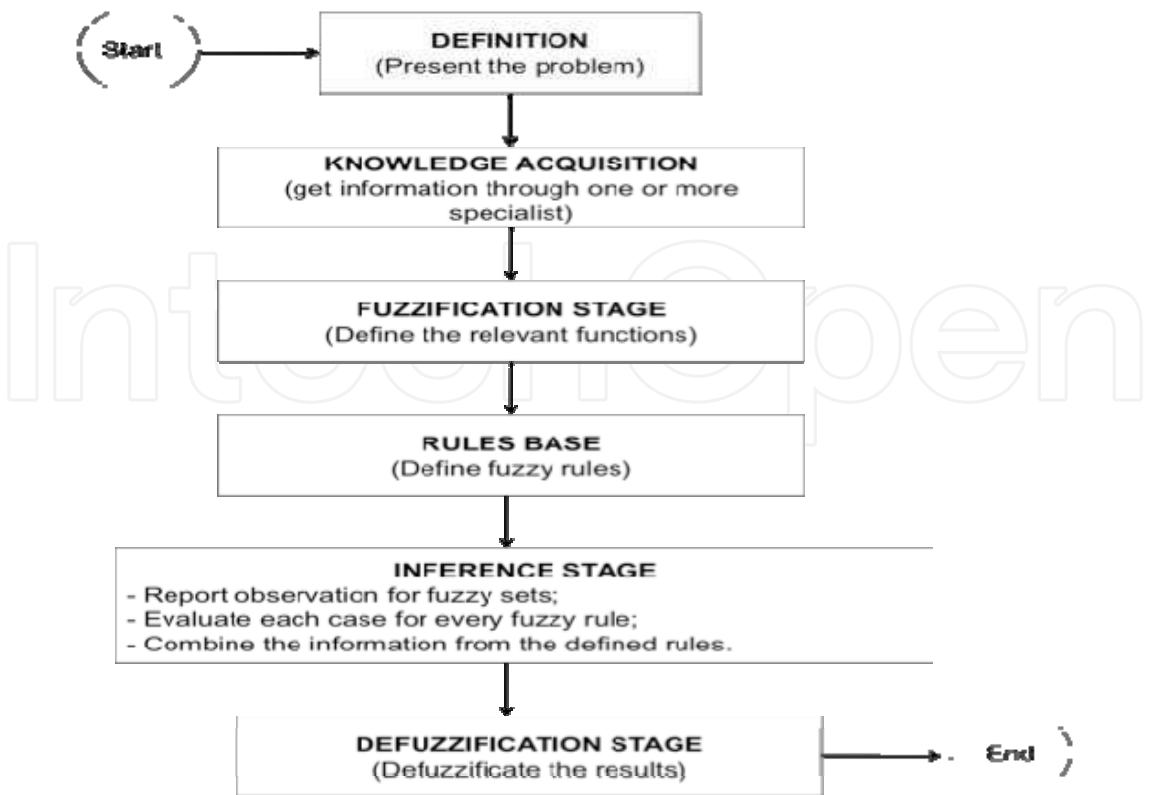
Start

DEFINITION
(Present the problem)

KNOWLEDGE ACQUISITION
(get information through one or more specialist)

FUZZIFICATION STAGE
(Define the relevant functions)

RULES BASE
(Define fuzzy rules)

INFERENCE STAGE
- Report observation for fuzzy sets;
- Evaluate each case for every fuzzy rule;
- Combine the information from the defined rules.

DEFUZZIFICATION STAGE
(Defuzzificate the results)

End

IntechOpen